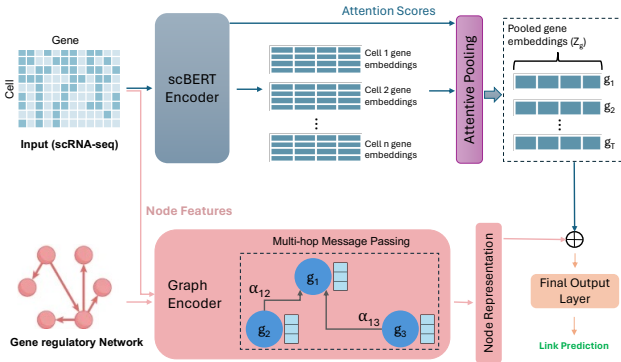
Gene

Cell

Input (scRNA-seq)

scBERT Encoder

Attention Scores

Cell 1 gene embeddings

Cell 2 gene embeddings

⋮

Cell n gene embeddings

Attentive Pooling

Pooled gene embeddings ($Z_g$)

$g_1$

$g_2$

⋮

$g_T$

Node Features

Gene regulatory Network

Graph Encoder

Multi-hop Message Passing

$g_1$

$\alpha_{12}$

$g_2$

$\alpha_{13}$

$g_3$

Node Representation

$\oplus$

Final Output Layer

Link Prediction